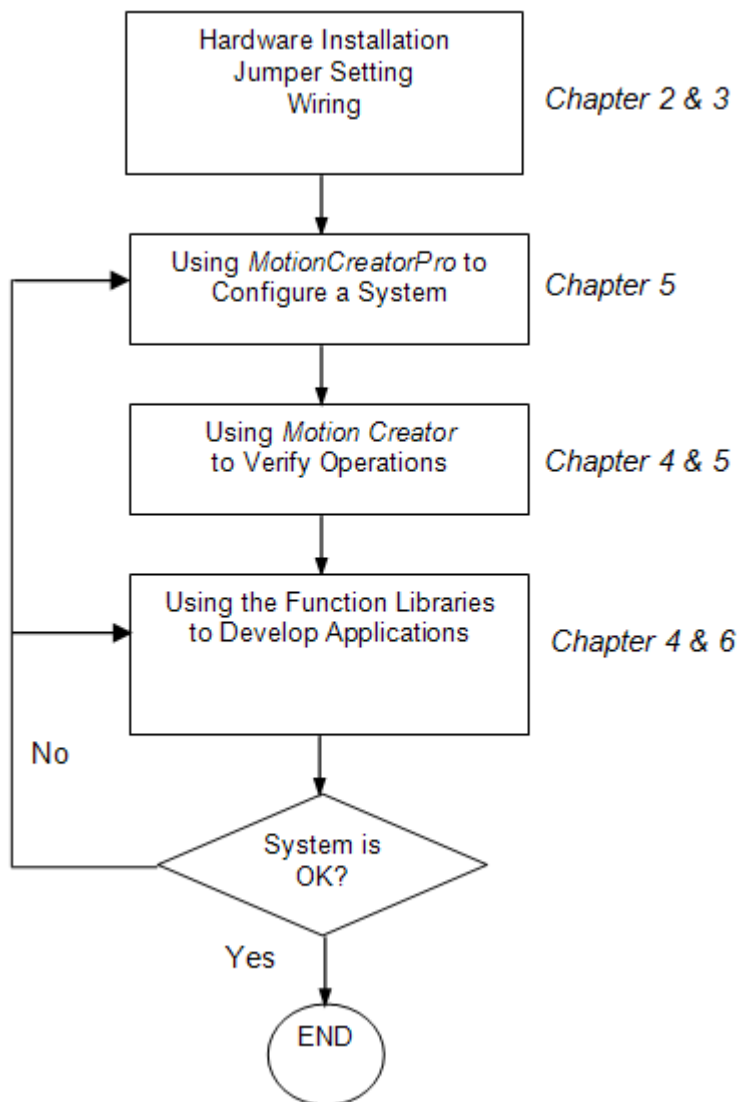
Hardware Installation
Jumper Setting
Wiring

Chapter 2 & 3

Using MotionCreatorPro to Configure a System

Chapter 5

Using Motion Creator to Verify Operations

Chapter 4 & 5

Using the Function Libraries to Develop Applications

Chapter 4 & 6

No

System is OK?

Yes

END